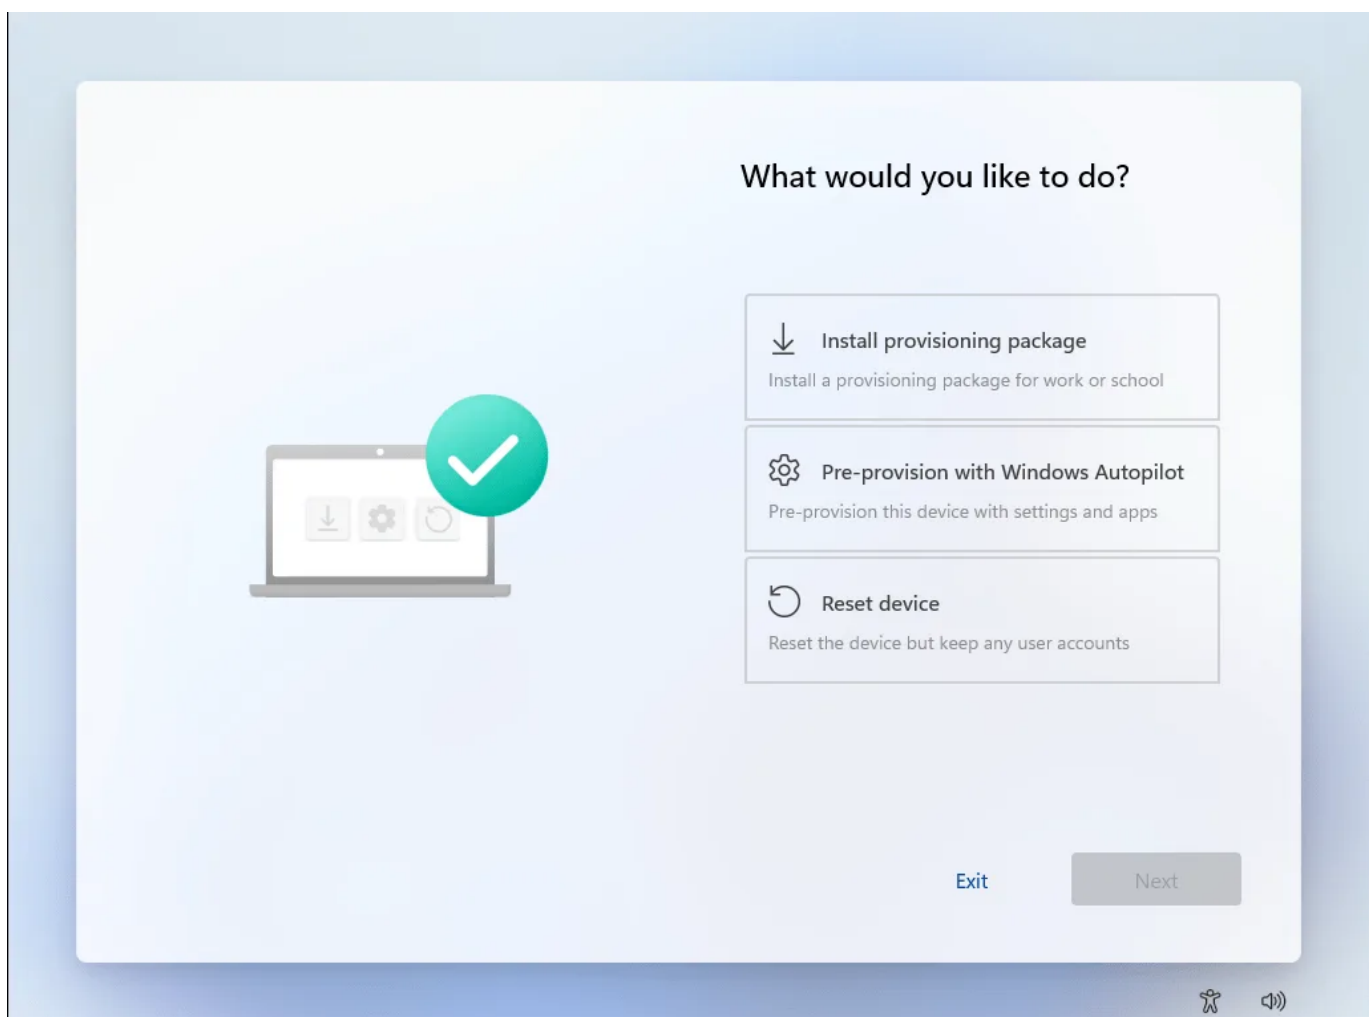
What would you like to do?

Install provisioning package

Install a provisioning package for work or school

Pre-provision with Windows Autopilot

Pre-provision this device with settings and apps

Reset device

Reset the device but keep any user accounts

Exit

Next